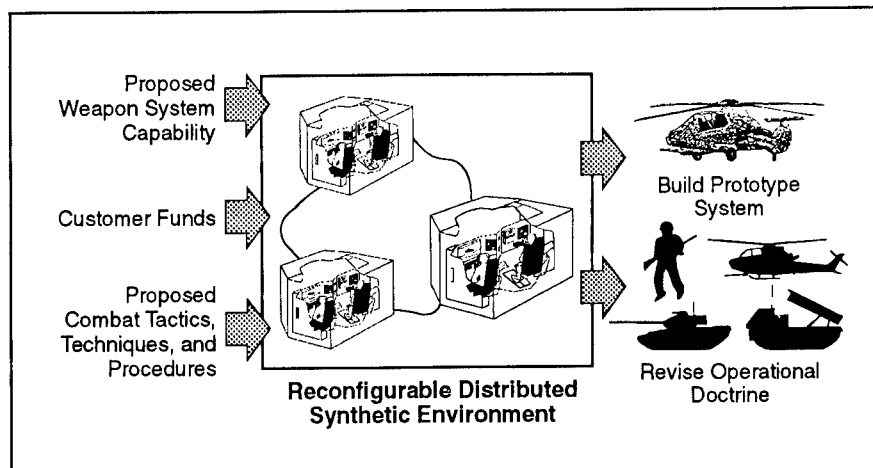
Proposed Weapon System Capability

Customer Funds

Proposed Combat Tactics, Techniques, and Procedures

Reconfigurable Distributed Synthetic Environment

Build Prototype System

Revise Operational Doctrine